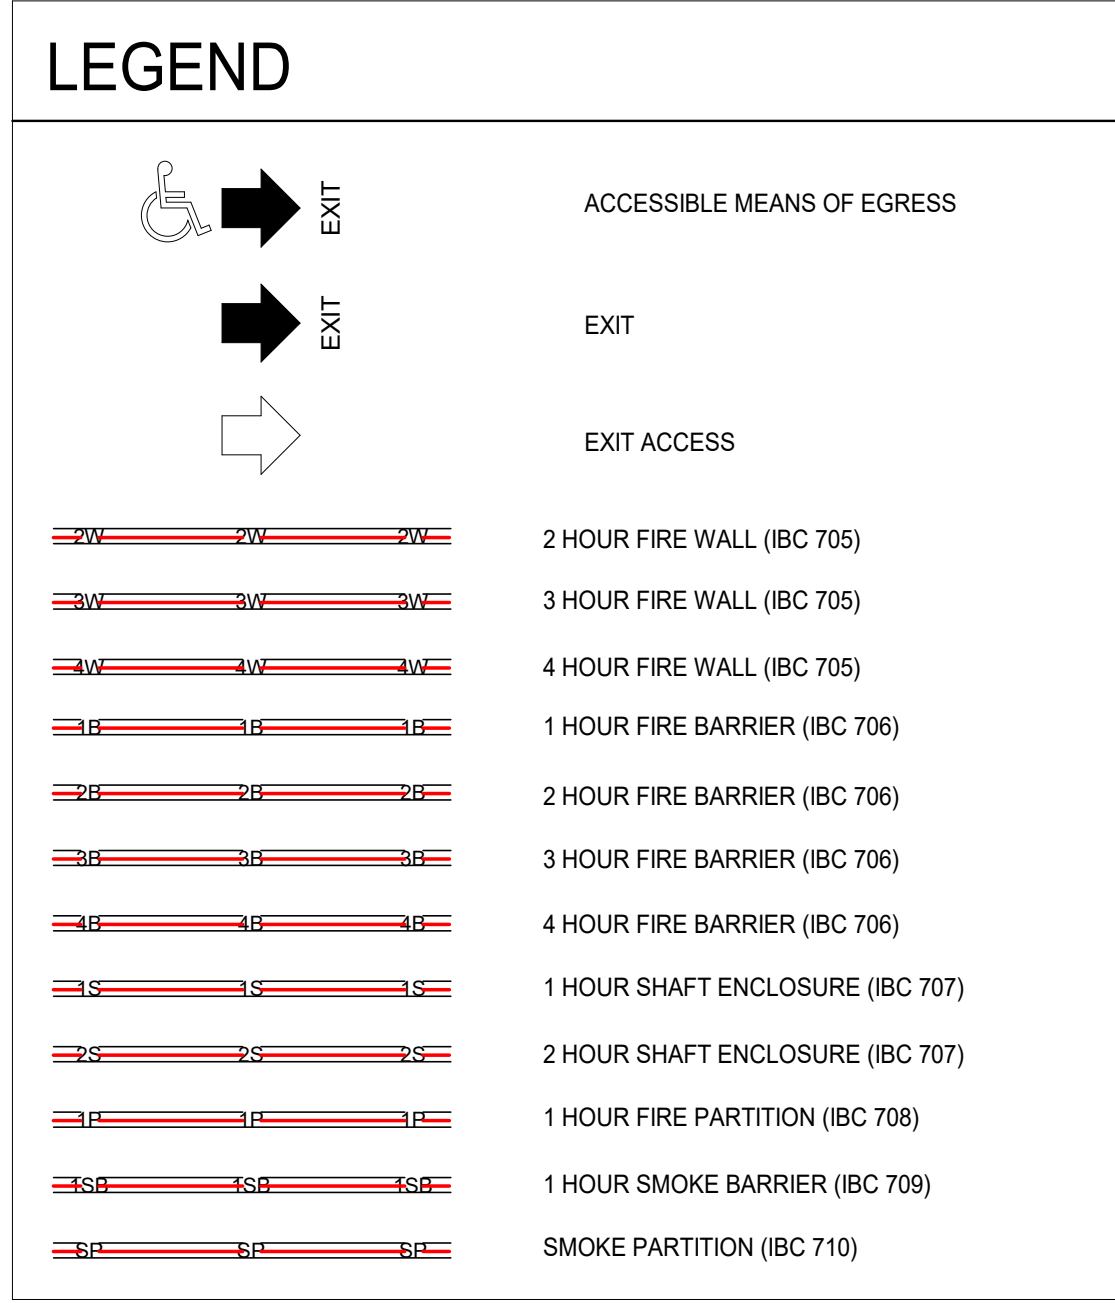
LEGEND

EXIT
ACCESSIBLE MEANS OF EGRESS

EXIT
EXIT

EXIT ACCESS

2W 2W 2W
2 HOUR FIRE WALL (IBC 705)

3W 3W 3W
3 HOUR FIRE WALL (IBC 705)

4W 4W 4W
4 HOUR FIRE WALL (IBC 705)

1B 1B 1B
1 HOUR FIRE BARRIER (IBC 706)

2B 2B 2B
2 HOUR FIRE BARRIER (IBC 706)

3B 3B 3B
3 HOUR FIRE BARRIER (IBC 706)

4B 4B 4B
4 HOUR FIRE BARRIER (IBC 706)

1S 1S 1S
1 HOUR SHAFT ENCLOSURE (IBC 707)

2S 2S 2S
2 HOUR SHAFT ENCLOSURE (IBC 707)

1P 1P 1P
1 HOUR FIRE PARTITION (IBC 708)

1SB 1SB 1SB
1 HOUR SMOKE BARRIER (IBC 709)

SP SP SP
SMOKE PARTITION (IBC 710)